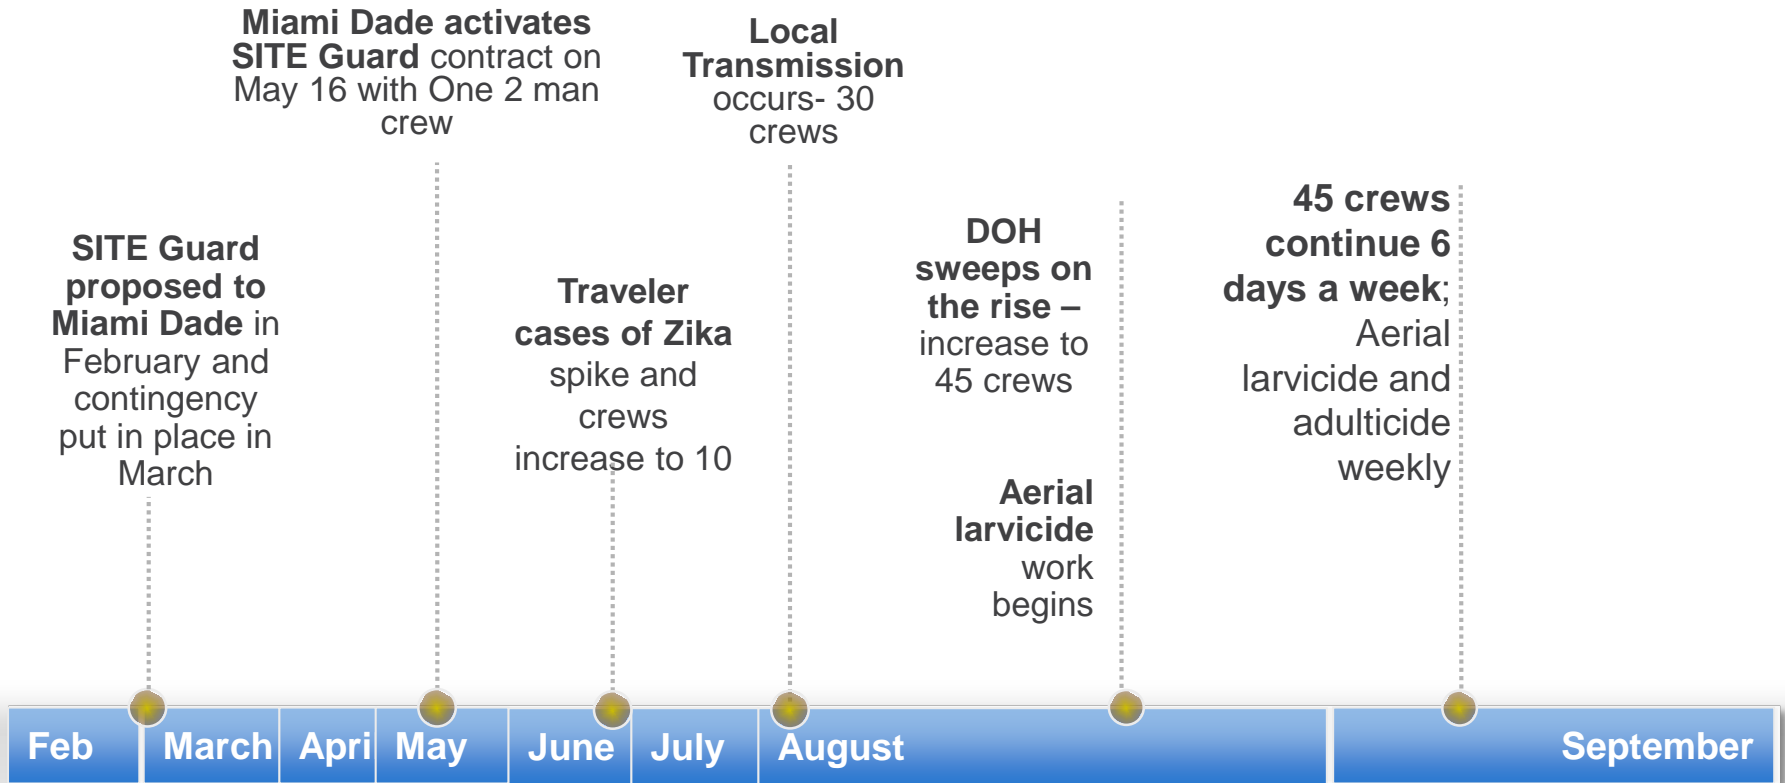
Miami Dade activates SITE Guard contract on May 16 with One 2 man crew

Local Transmission occurs- 30 crews

SITE Guard proposed to Miami Dade in February and contingency put in place in March

Traveler cases of Zika spike and crews increase to 10

DOH sweeps on the rise – increase to 45 crews

Aerial larvicide work begins

45 crews continue 6 days a week; Aerial larvicide and adulticide weekly

Feb
March
Apri
May
June
July
August
September